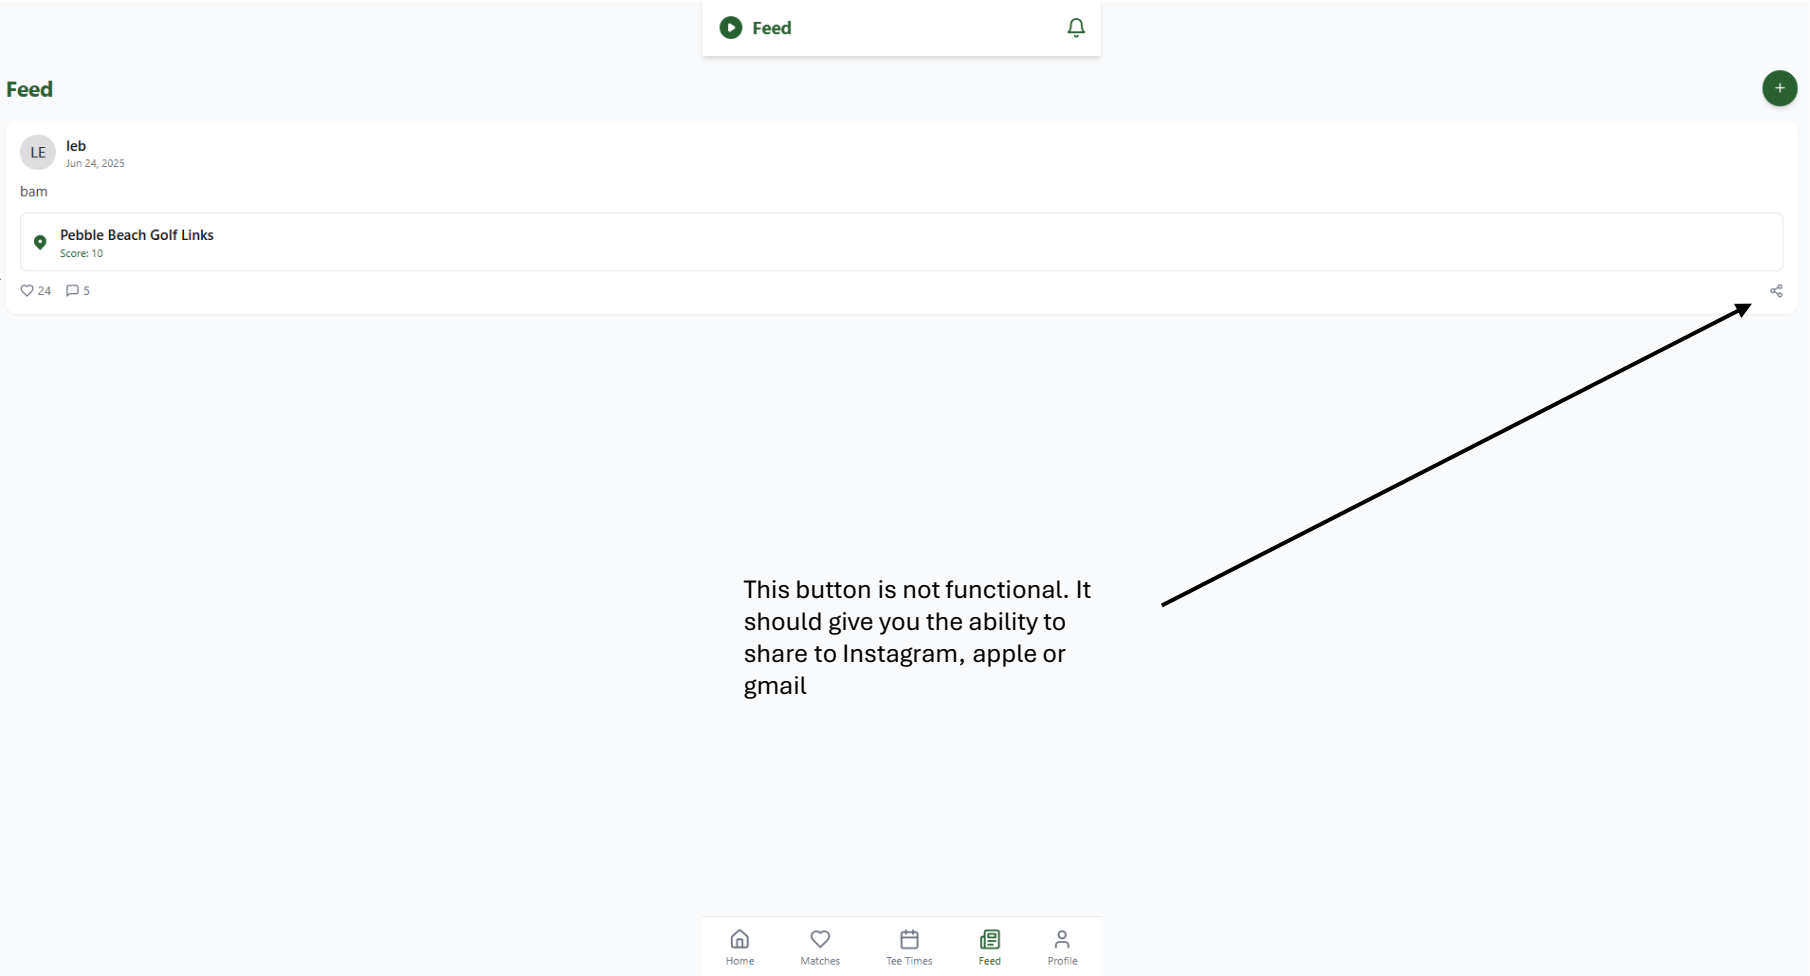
Feed

Feed

+

LE
leb
Jun 24, 2025

bam

Pebble Beach Golf Links
Score: 10

24 5

This button is not functional. It should give you the ability to share to Instagram, apple or gmail

Home Matches Tee Times Feed Profile